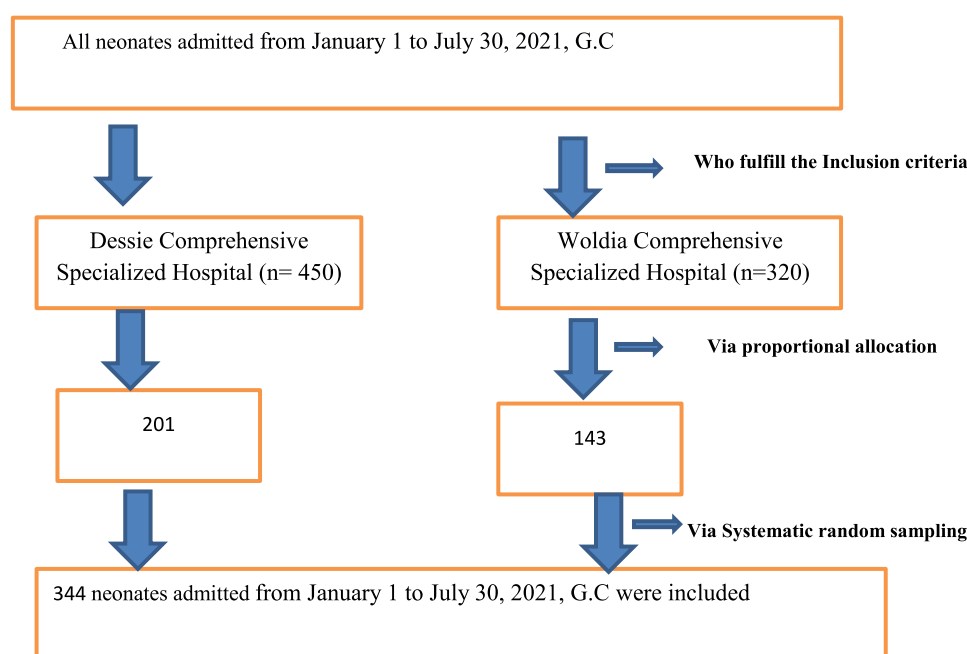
All neonates admitted from January 1 to July 30, 2021, G.C

Who fulfill the Inclusion criteria

Dessie Comprehensive Specialized Hospital (n= 450)

Woldia Comprehensive Specialized Hospital (n=320)

Via proportional allocation

201

143

Via Systematic random sampling

344 neonates admitted from January 1 to July 30, 2021, G.C were included